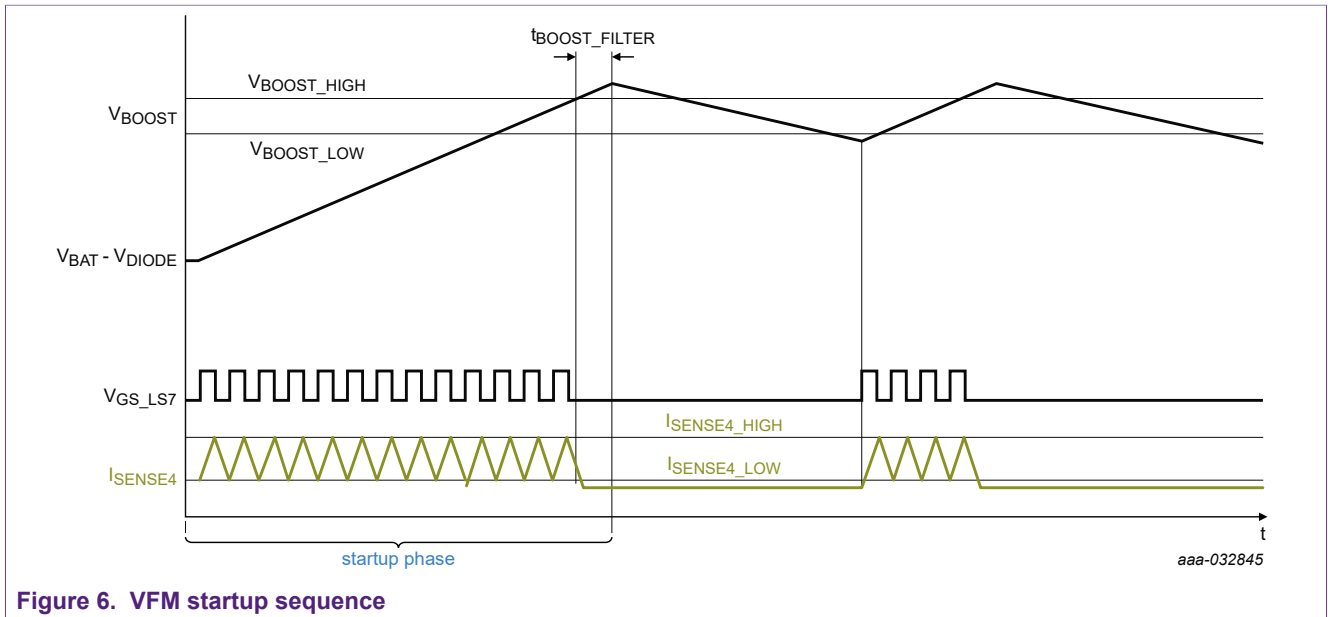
$t_{BOOST\_FILTER}$

$V_{BOOST\_HIGH}$

$V_{BOOST}$

$V_{BOOST\_LOW}$

$V_{BAT}$ - $V_{DIODE}$

$V_{GS\_LS7}$

$I_{SENSE4\_HIGH}$

$I_{SENSE4}$

$I_{SENSE4\_LOW}$

t

startup phase

aaa-032845

Figure 6. VFM startup sequence